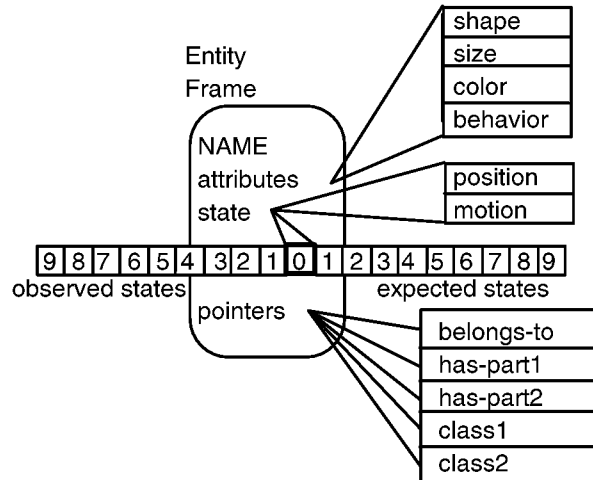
Entity
Frame

shape
size
color
behavior

NAME
attributes
state

position
motion

9 8 7 6 5 4 3 2 1 0 1 2 3 4 5 6 7 8 9
observed states
expected states

pointers

belongs-to
has-part1
has-part2
class1
class2